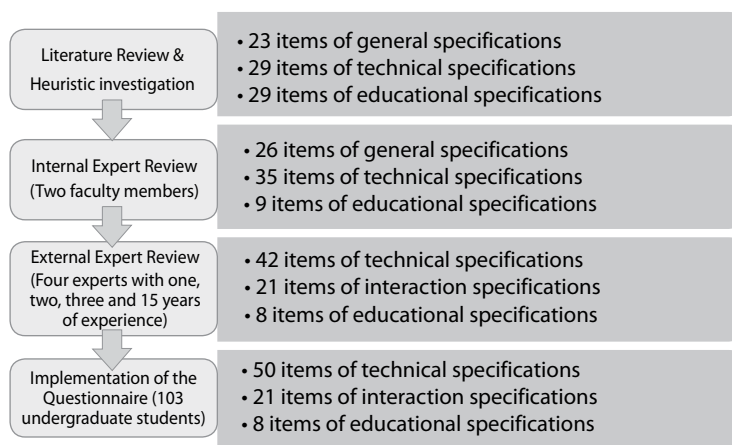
Literature Review & Heuristic investigation

• 23 items of general specifications
• 29 items of technical specifications
• 29 items of educational specifications

Internal Expert Review (Two faculty members)

• 26 items of general specifications
• 35 items of technical specifications
• 9 items of educational specifications

External Expert Review (Four experts with one, two, three and 15 years of experience)

• 42 items of technical specifications
• 21 items of interaction specifications
• 8 items of educational specifications

Implementation of the Questionnaire (103 undergraduate students)

• 50 items of technical specifications
• 21 items of interaction specifications
• 8 items of educational specifications